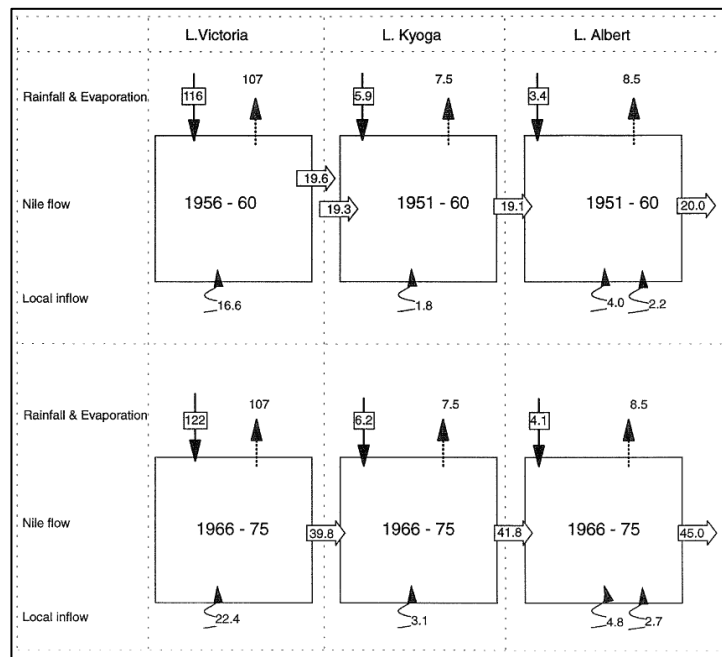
L.Victoria
L. Kyoga
L. Albert

Rainfall & Evaporation
116
107
5.9
7.5
3.4
8.5

Nile flow
1956 - 60
19.6
19.3
1951 - 60
19.1
1951 - 60
20.0

Local inflow
16.6
1.8
4.0
2.2

Rainfall & Evaporation
122
107
6.2
7.5
4.1
8.5

Nile flow
1966 - 75
39.8
1966 - 75
41.6
1966 - 75
45.0

Local inflow
22.4
3.1
4.8
2.7